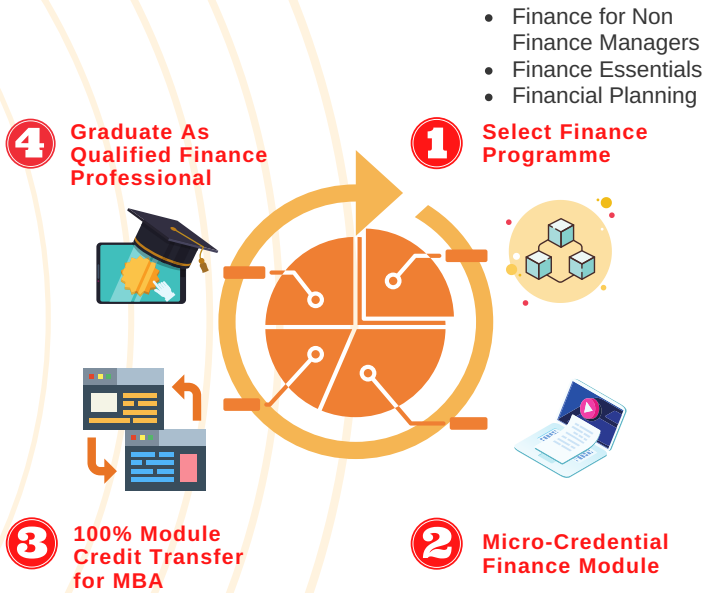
- Finance for Non Finance Managers
- Finance Essentials
- Financial Planning

4 Graduate As Qualified Finance Professional

1 Select Finance Programme

3 100% Module Credit Transfer for MBA

2 Micro-Credential Finance Module